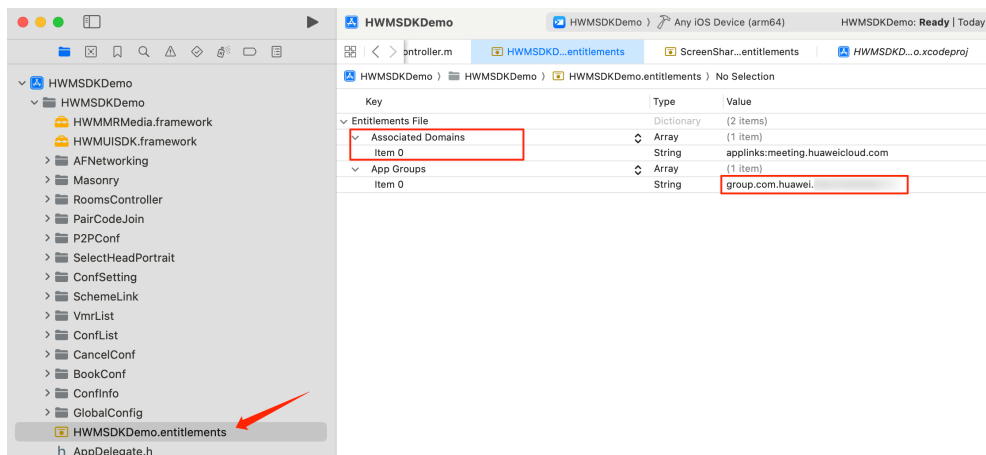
HWMSDKDemo

HWMSDKDemo 〉 Any iOS Device (arm64)

HWMSDKDemo: Ready | Today

ontroller.m | HWMSDKD...entitlements | ScreenShar...entitlements | HWMSDKD...o.xcodeproj

HWMSDKDemo 〉 HWMSDKDemo 〉 HWMSDKDemo.entitlements 〉 No Selection

| Key | Type | Value |
|---|---|---|
| Entitlements File | Dictionary | (2 items) |
| Associated Domains | Array | (1 item) |
| Item 0 | String | applinks:meeting.huaweicloud.com |
| App Groups | Array | (1 item) |
| Item 0 | String | group.com.huawei.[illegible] |

HWMSDKDemo
HWMSDKDemo
HWMMRMedia.framework
HWMUISDK.framework
AFNetworking
Masonry
RoomsController
PairCodeJoin
P2PConf
SelectHeadPortrait
ConfSetting
SchemeLink
VmrList
ConfList
CancelConf
BookConf
ConfInfo
GlobalConfig
HWMSDKDemo.entitlements
AppDelegate.h